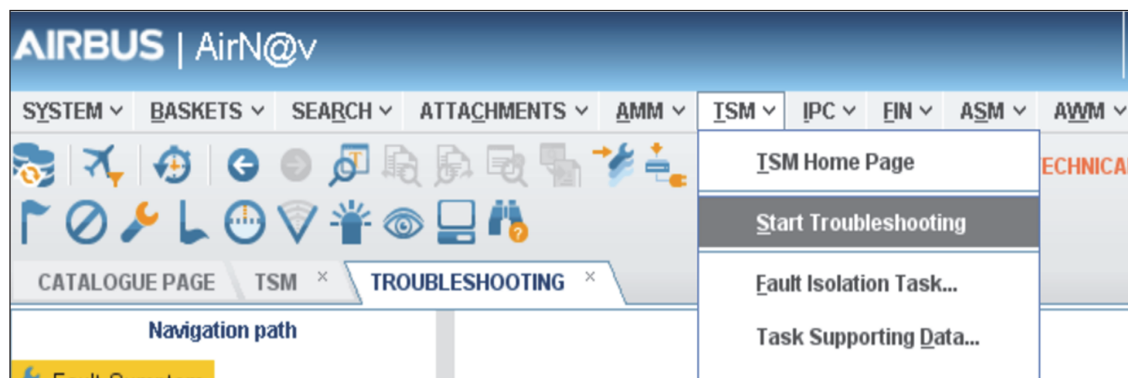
AIRBUS | AirN@v

SYSTEM ˅ BASKETS ˅ SEARCH ˅ ATTACHMENTS ˅ AMM ˅ TSM ˅ IPC ˅ FIN ˅ ASM ˅ AWM ˅

ECHNICA

TSM Home Page

Start Troubleshooting

Fault Isolation Task...

Task Supporting Data...

CATALOGUE PAGE TSM × TROUBLESHOOTING ×

Navigation path

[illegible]